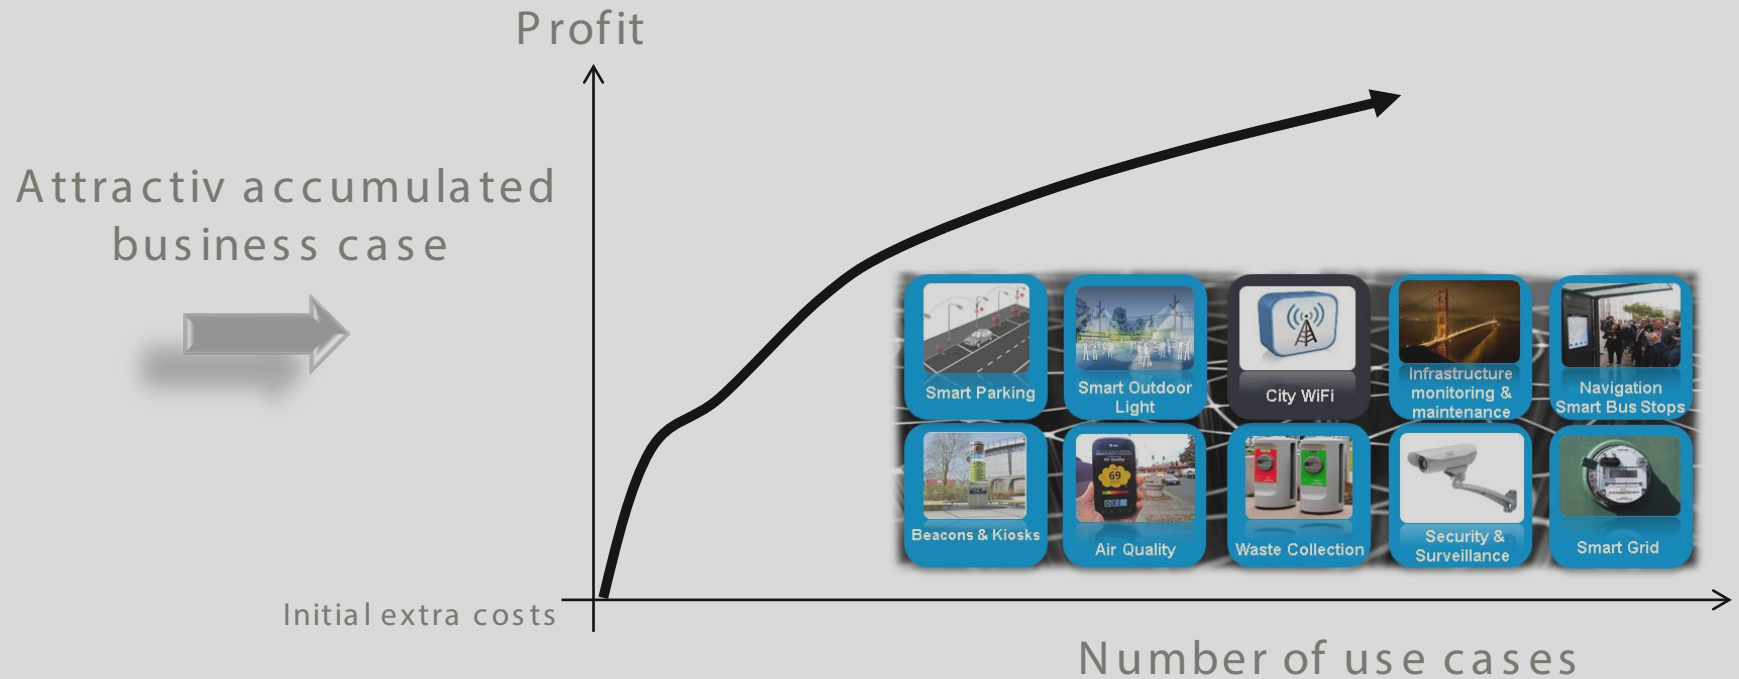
Profit

Attractiv accumulated business case

Smart Parking

Smart Outdoor Light

City WiFi

Infrastructure monitoring & maintenance

Navigation Smart Bus Stops

Beacons & Kiosks

69

Air Quality

Waste Collection

Security & Surveillance

Smart Grid

Initial extra costs

Number of use cases